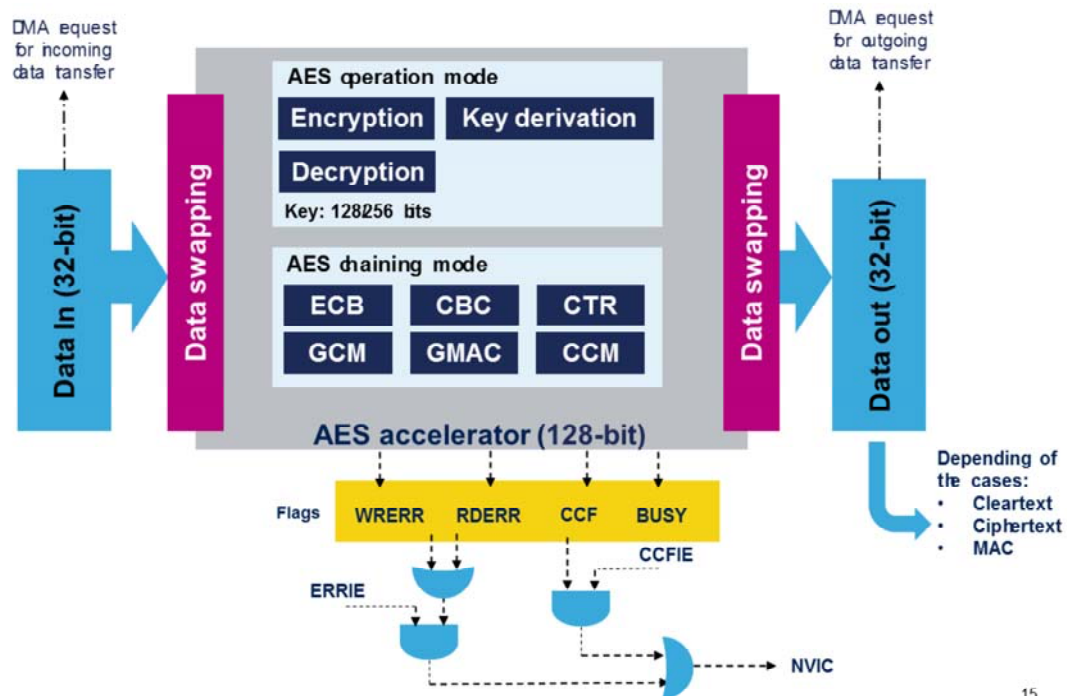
DMA equest for incoming data tansfer

Data In (32-bit)

Data swapping

AES operation mode

Encryption

Key derivation

Decryption

Key: 128/256 bits

AES chaining mode

| ECB | CBC | CTR |
|---|---|---|
| GCM | GMAC | CCM |

AES accelerator (128-bit)

Data swapping

DMA equest for outgoing data tansfer

Data out (32-bit)

Depending of the cases:
• Cleartext
• Ciphertext
• MAC

Flags WRERR RDERR CCF BUSY

CCFIE

ERRIE

NVIC

15